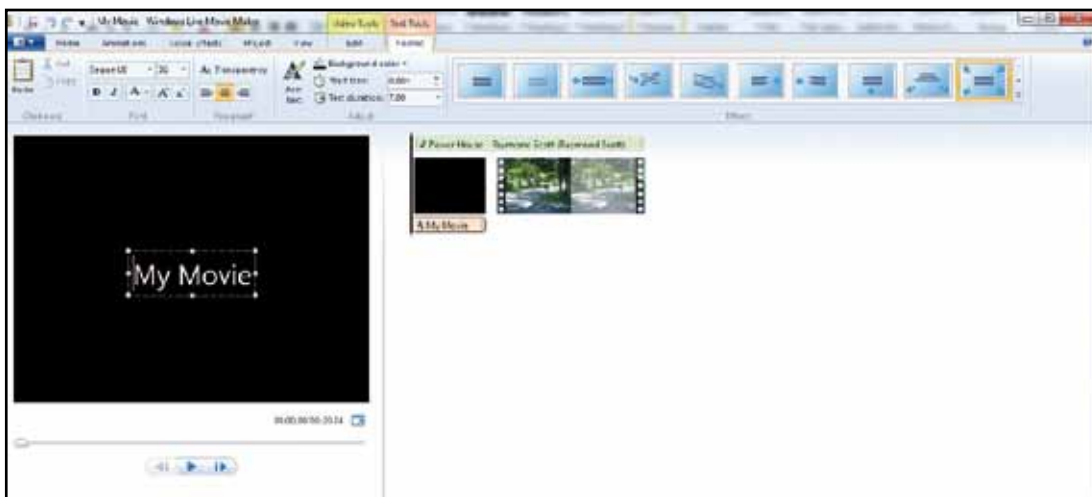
My Movie - Windows Live Movie Maker
Video Tools
Text Tools
Home
Animations
Visual effects
Project
View
Edit
Format
Paste
Cut
Copy
Clipboard
Segoe UI
36
Transparency
Font
Paragraph
Background color
Start time: 0.00s
Text duration: 7.00
Adjust
Effects
My Movie
00:00.00/00:20.24
Pioneer House - Raymond Scott (Raymond Scott)
A My Movie